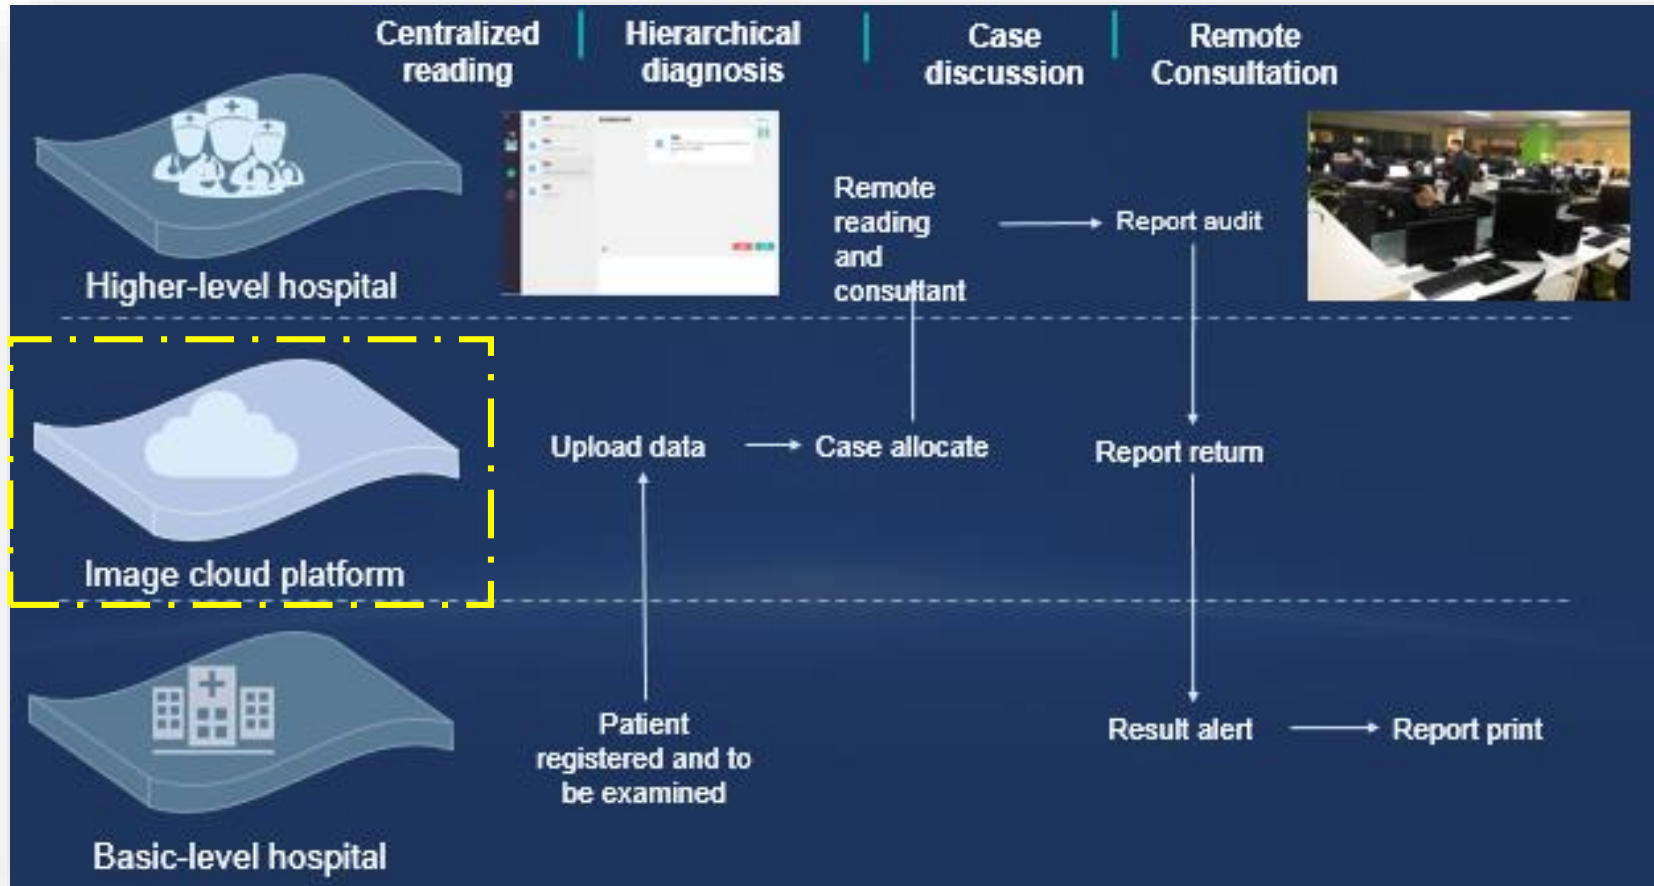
Centralized reading | Hierarchical diagnosis | Case discussion | Remote Consultation

Higher-level hospital

Remote reading and consultant

Report audit

Image cloud platform

Upload data

Case allocate

Report return

Basic-level hospital

Patient registered and to be examined

Result alert

Report print